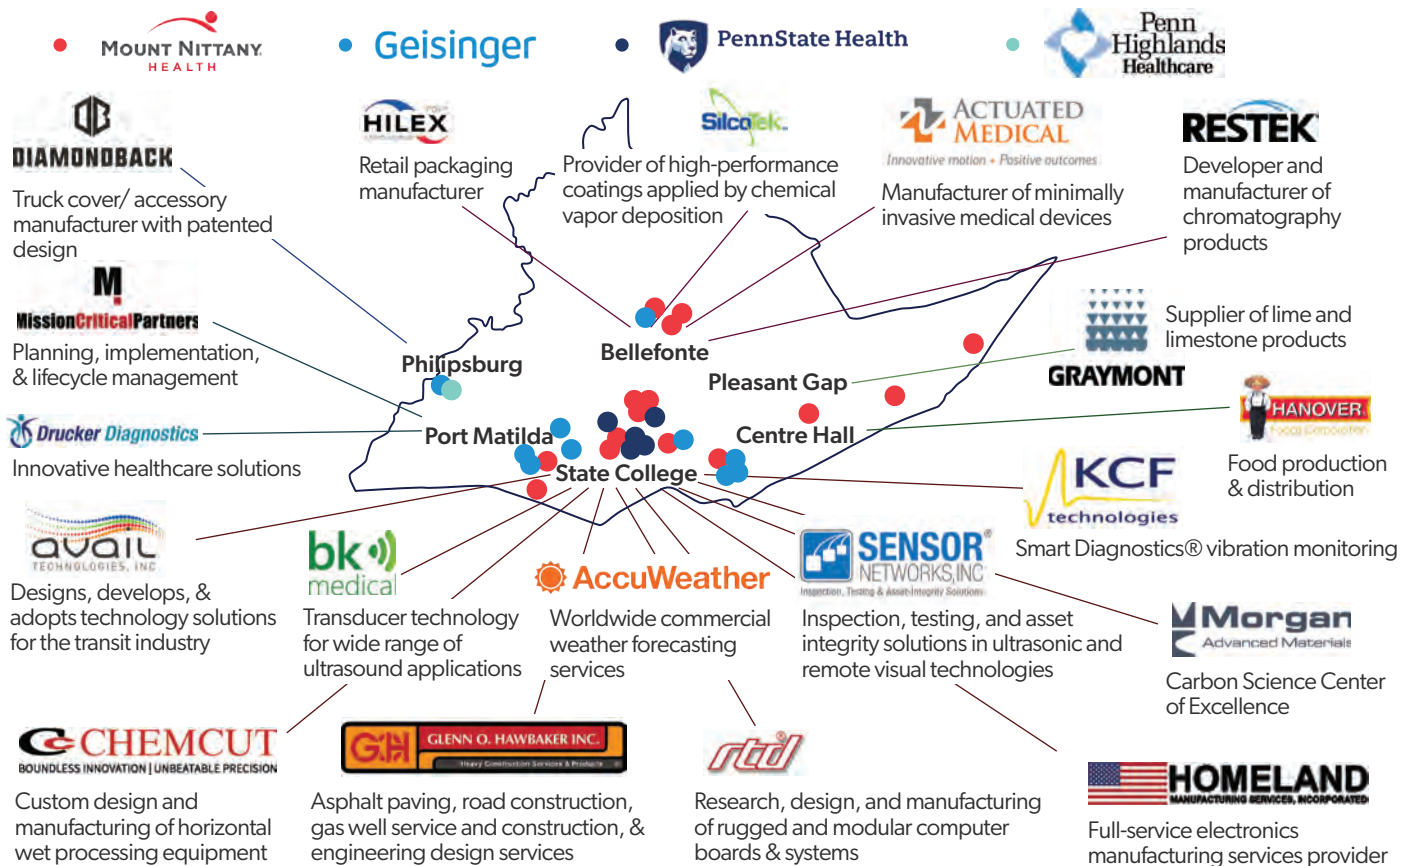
MOUNT NITTANY HEALTH

Geisinger

PennState Health

Penn Highlands Healthcare

DIAMONDBACK

Truck cover/ accessory manufacturer with patented design

HILEX

Retail packaging manufacturer

SilcoTek.

Provider of high-performance coatings applied by chemical vapor deposition

ACTUATED MEDICAL

Innovative motion • Positive outcomes

Manufacturer of minimally invasive medical devices

RESTEK

Developer and manufacturer of chromatography products

M MissionCriticalPartners

Planning, implementation, & lifecycle management

Philipsburg

Bellefonte

Pleasant Gap

GRAYMONT

Supplier of lime and limestone products

Drucker Diagnostics

Innovative healthcare solutions

Port Matilda

Centre Hall

HANOVER

Food production & distribution

State College

KCF technologies

Smart Diagnostics® vibration monitoring

avail TECHNOLOGIES, INC.

Designs, develops, & adopts technology solutions for the transit industry

bk medical

Transducer technology for wide range of ultrasound applications

AccuWeather

Worldwide commercial weather forecasting services

SENSOR NETWORKS, INC.

Inspection, Testing & Asset Integrity Solutions

Inspection, testing, and asset integrity solutions in ultrasonic and remote visual technologies

Morgan Advanced Materials

Carbon Science Center of Excellence

CHEMCUT

BOUNDLESS INNOVATION | UNBEATABLE PRECISION

Custom design and manufacturing of horizontal wet processing equipment

GLENN O. HAWBAKER INC.

Asphalt paving, road construction, gas well service and construction, & engineering design services

rtd

Research, design, and manufacturing of rugged and modular computer boards & systems

HOMELAND MANUFACTURING SERVICES, INCORPORATED

Full-service electronics manufacturing services provider